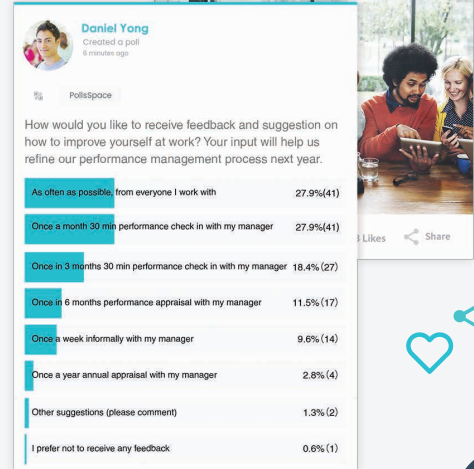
Daniel Yong
Created a poll
6 minutes ago

PollsSpace

How would you like to receive feedback and suggestion on how to improve yourself at work? Your input will help us refine our performance management process next year.

As often as possible, from everyone I work with 27.9%(41)

Once a month 30 min performance check in with my manager 27.9%(41)

Once in 3 months 30 min performance check in with my manager 18.4%(27)

Once in 6 months performance appraisal with my manager 11.5%(17)

Once a week informally with my manager 9.6%(14)

Once a year annual appraisal with my manager 2.8%(4)

Other suggestions (please comment) 1.3%(2)

I prefer not to receive any feedback 0.6%(1)

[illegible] Likes Share